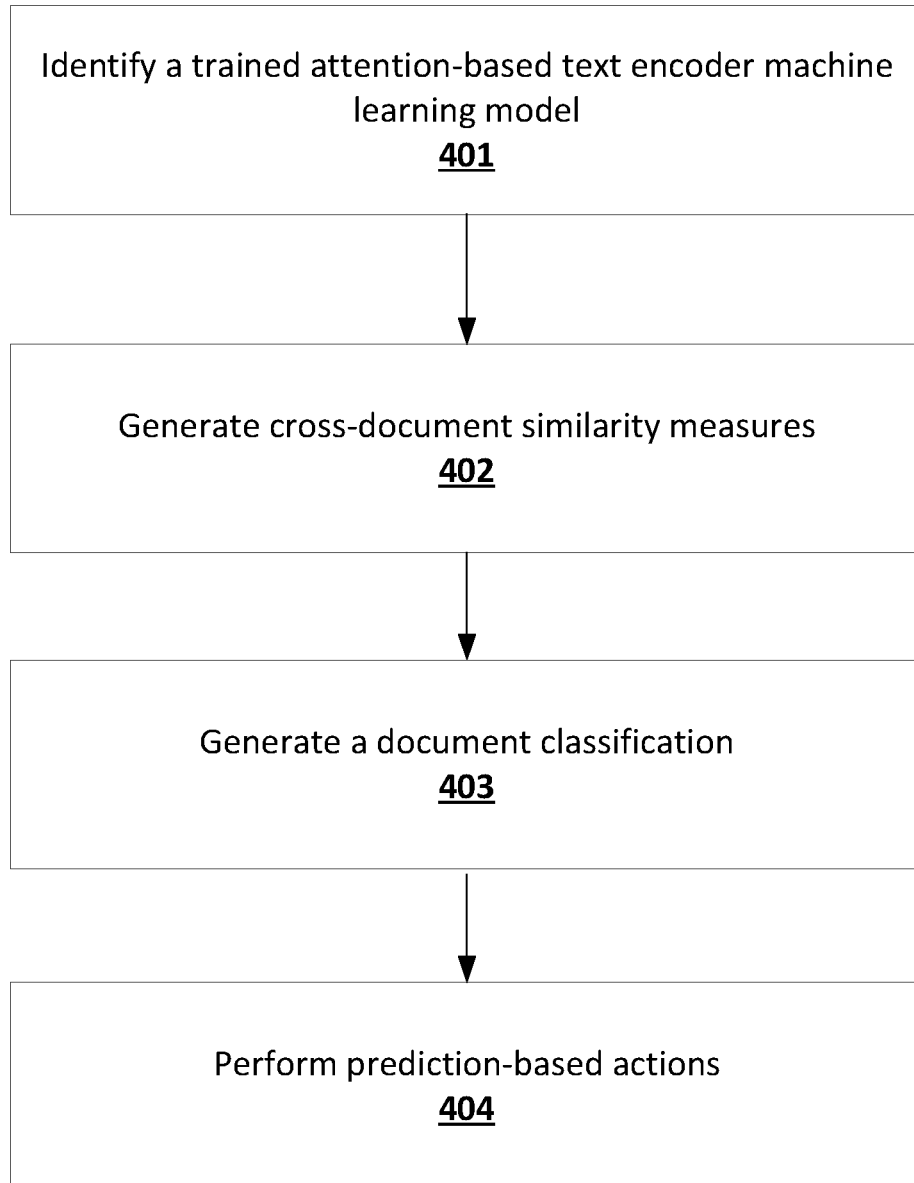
Identify a trained attention-based text encoder machine learning model
401

Generate cross-document similarity measures
402

Generate a document classification
403

Perform prediction-based actions
404